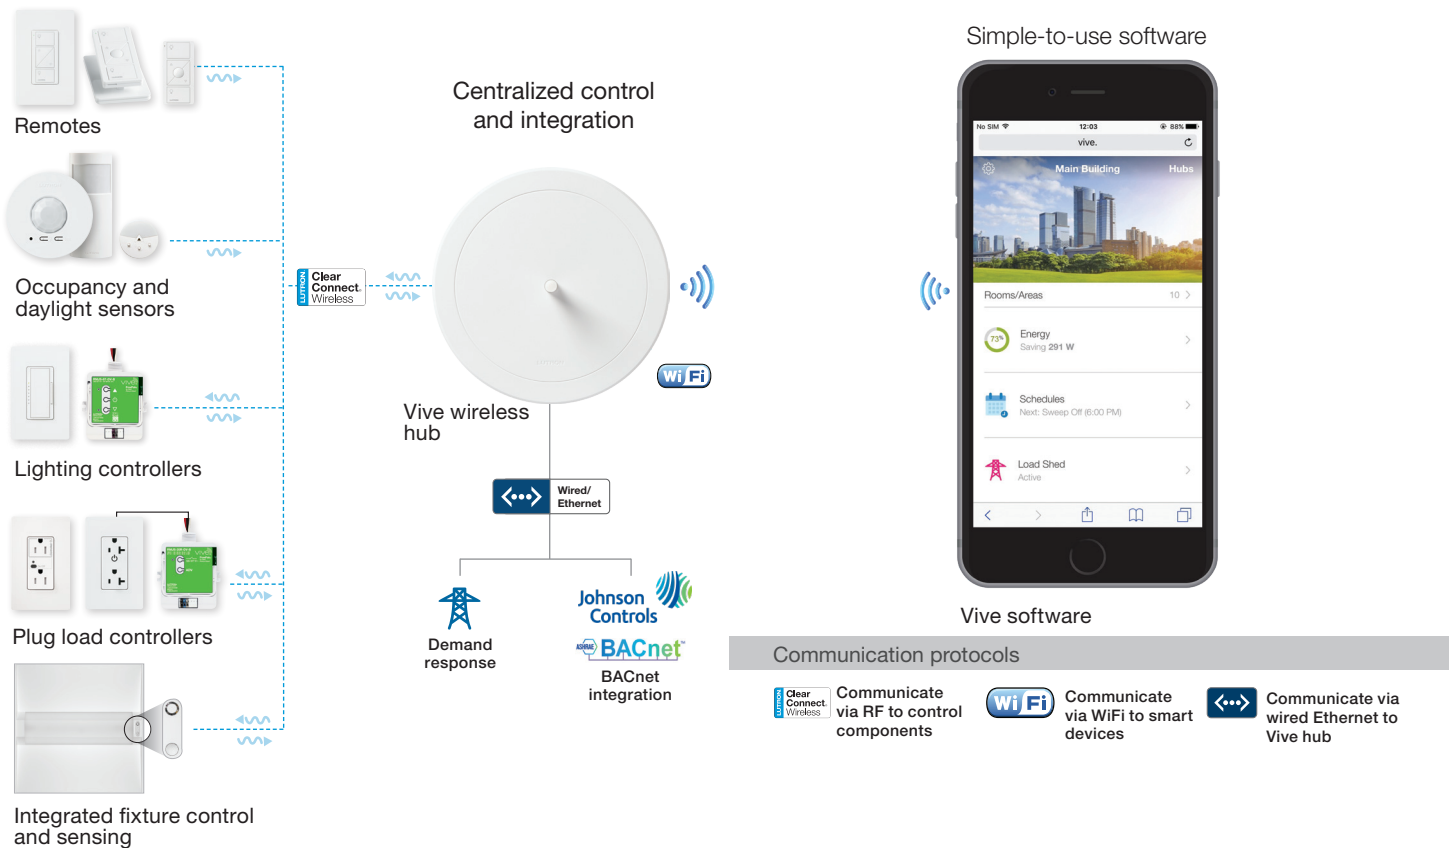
Remotes

Occupancy and daylight sensors

Lighting controllers

Plug load controllers

Integrated fixture control and sensing

LUTRON Clear Connect. Wireless

Centralized control and integration

Vive wireless hub

Wi Fi

Wired/ Ethernet

Demand response

Johnson Controls

ASHRAE BACnet

BACnet integration

Simple-to-use software

No SIM 12:03 88%

vive.

Main Building Hubs

Rooms/Areas 10 >

73% Energy Saving 291 W

Schedules Next: Sweep Off (6:00 PM)

Load Shed Active

Vive software

Communication protocols

LUTRON Clear Connect. Wireless Communicate via RF to control components

Wi Fi Communicate via WiFi to smart devices

Communicate via wired Ethernet to Vive hub